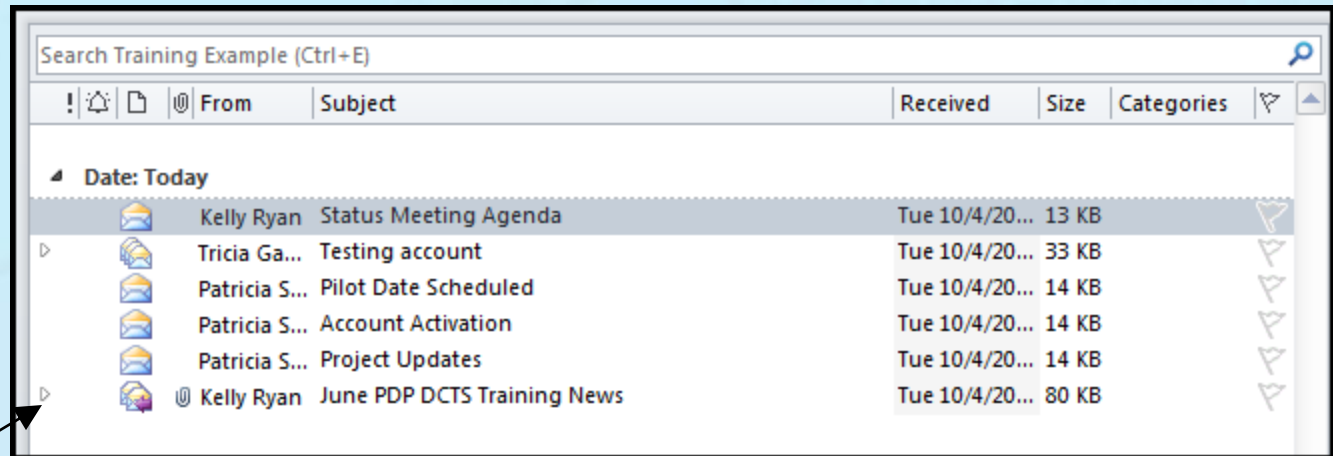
Search Training Example (Ctrl+E)

| ! | From | Subject | Received | Size | Categories |
|---|---|---|---|---|---|

Date: Today

| From | Subject | Received | Size |
|---|---|---|---|
| Kelly Ryan | Status Meeting Agenda | Tue 10/4/20... | 13 KB |
| Tricia Ga... | Testing account | Tue 10/4/20... | 33 KB |
| Patricia S... | Pilot Date Scheduled | Tue 10/4/20... | 14 KB |
| Patricia S... | Account Activation | Tue 10/4/20... | 14 KB |
| Patricia S... | Project Updates | Tue 10/4/20... | 14 KB |
| Kelly Ryan | June PDP DCTS Training News | Tue 10/4/20... | 80 KB |